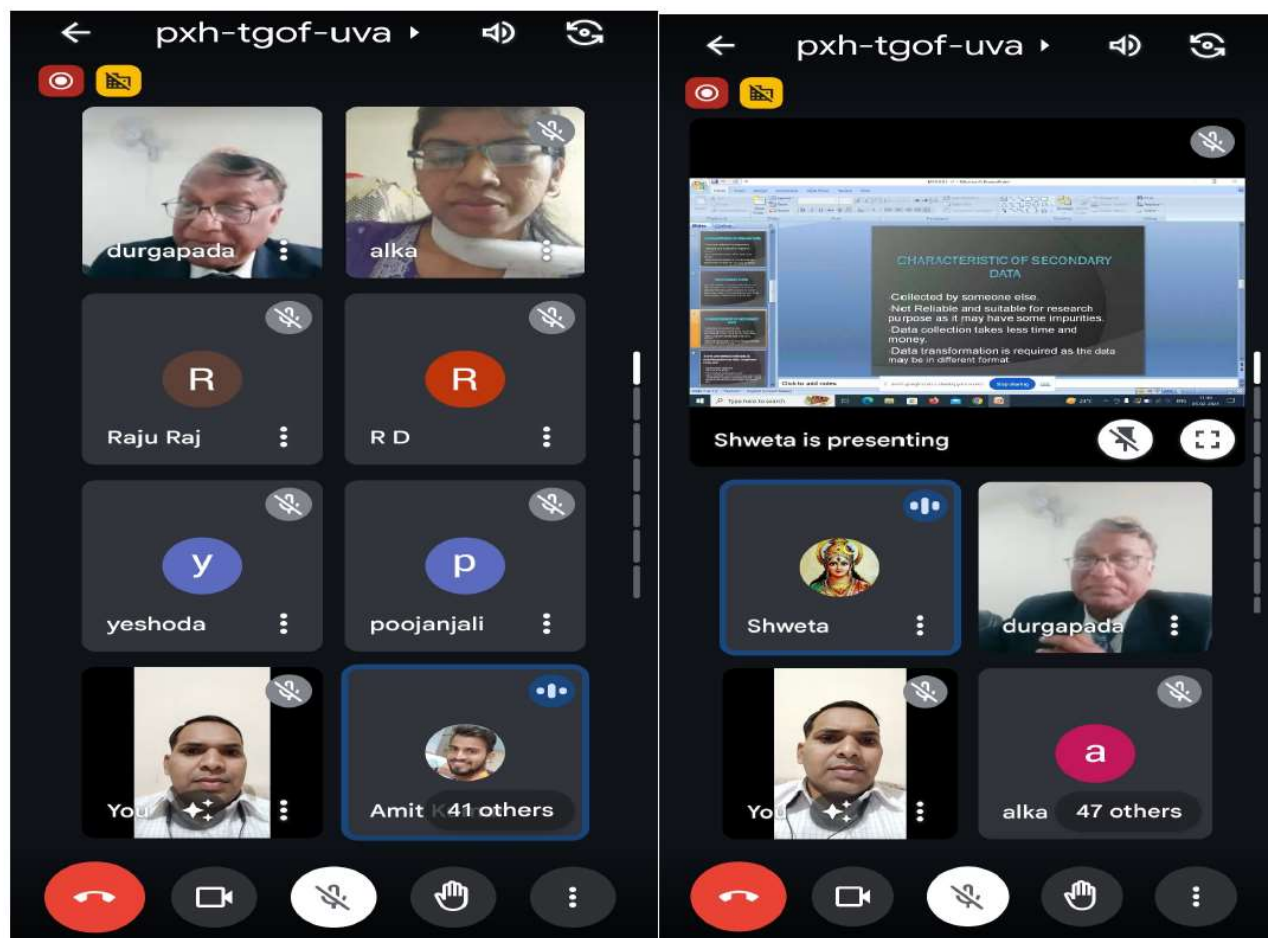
pxh-tgof-uva

durgapada

alka

R

Raju Raj

R

R D

y

yeshoda

p

poojanjali

You

Amit K 41 others

pxh-tgof-uva

CHARACTERISTIC OF SECONDARY DATA

·Collected by someone else.
·Not Reliable and suitable for research purpose as it may have some impurities.
·Data collection takes less time and money.
·Data transformation is required as the data may be in different format.

Click to add notes

Stop sharing

Type here to search

Shweta is presenting

Shweta

durgapada

You

a

alka 47 others